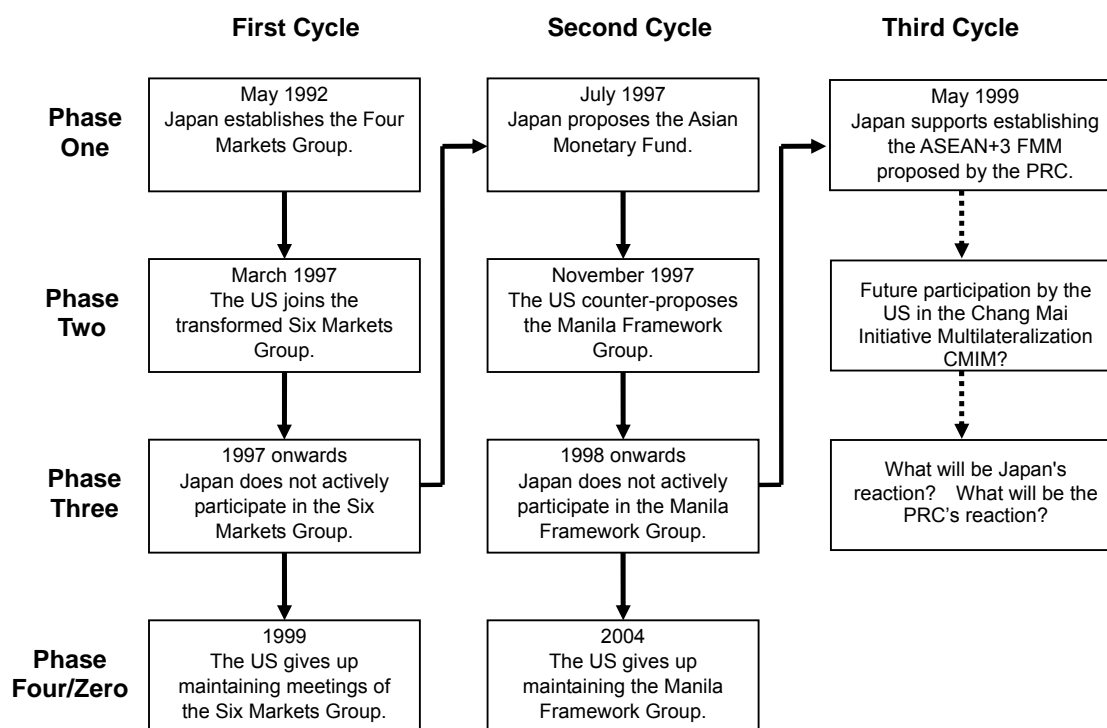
First Cycle

Second Cycle

Third Cycle

Phase One

May 1992 Japan establishes the Four Markets Group.

July 1997 Japan proposes the Asian Monetary Fund.

May 1999 Japan supports establishing the ASEAN+3 FMM proposed by the PRC.

Phase Two

March 1997 The US joins the transformed Six Markets Group.

November 1997 The US counter-proposes the Manila Framework Group.

Future participation by the US in the Chang Mai Initiative Multilateralization CMIM?

Phase Three

1997 onwards Japan does not actively participate in the Six Markets Group.

1998 onwards Japan does not actively participate in the Manila Framework Group.

What will be Japan's reaction? What will be the PRC's reaction?

Phase Four/Zero

1999 The US gives up maintaining meetings of the Six Markets Group.

2004 The US gives up maintaining the Manila Framework Group.